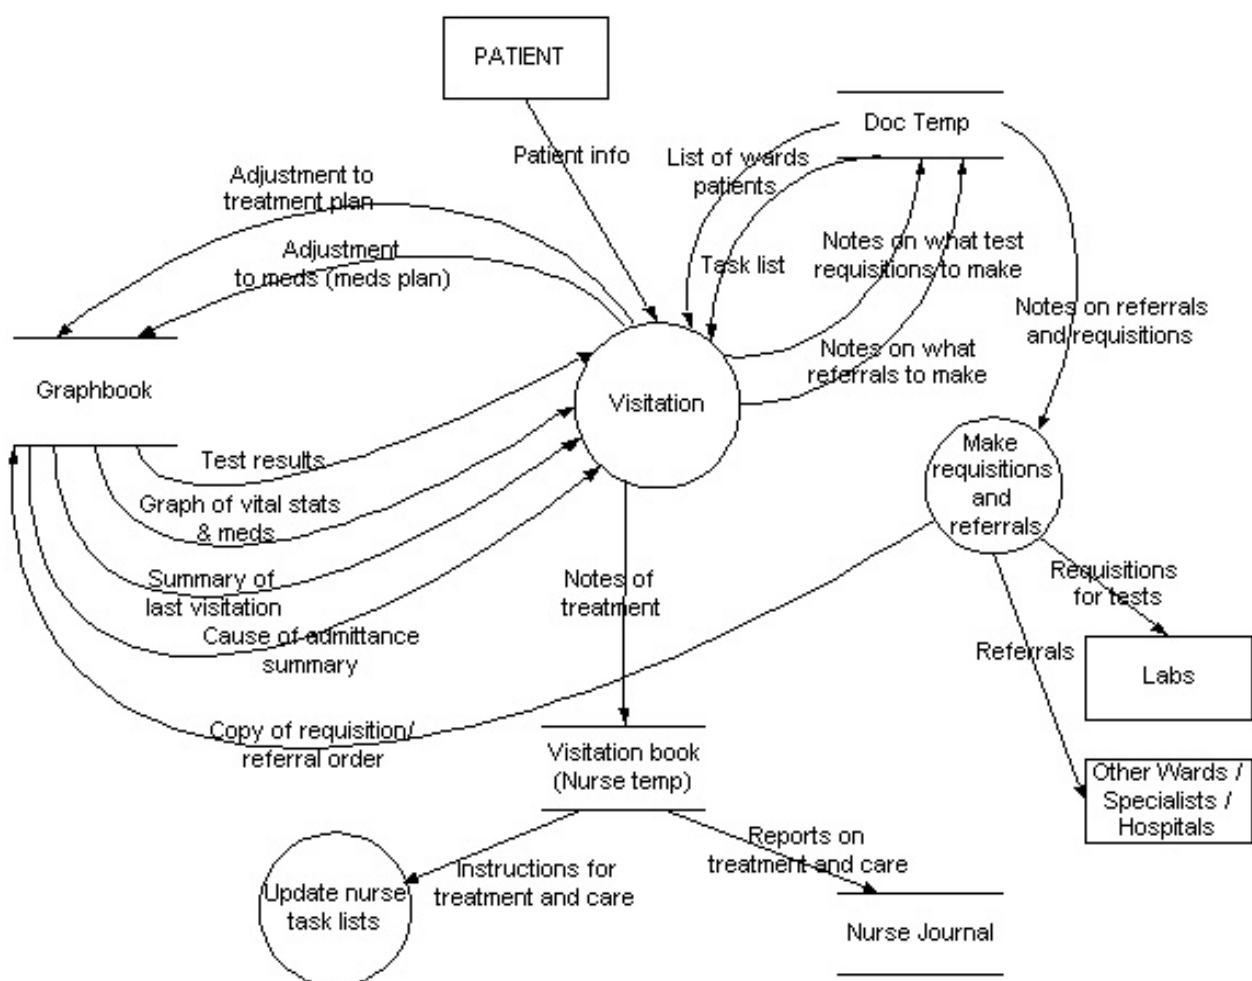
PATIENT

Doc Temp

Patient info

List of wards patients

Adjustment to treatment plan

Adjustment to meds (meds plan)

Task list

Notes on what test requisitions to make

Notes on referrals and requisitions

Graphbook

Visitation

Notes on what referrals to make

Make requisitions and referrals

Test results

Graph of vital stats & meds

Summary of last visitation

Cause of admittance summary

Notes of treatment

Requisitions for tests

Referrals

Labs

Copy of requisition/ referral order

Visitation book (Nurse temp)

Other Wards / Specialists / Hospitals

Reports on treatment and care

Instructions for treatment and care

Update nurse task lists

Nurse Journal